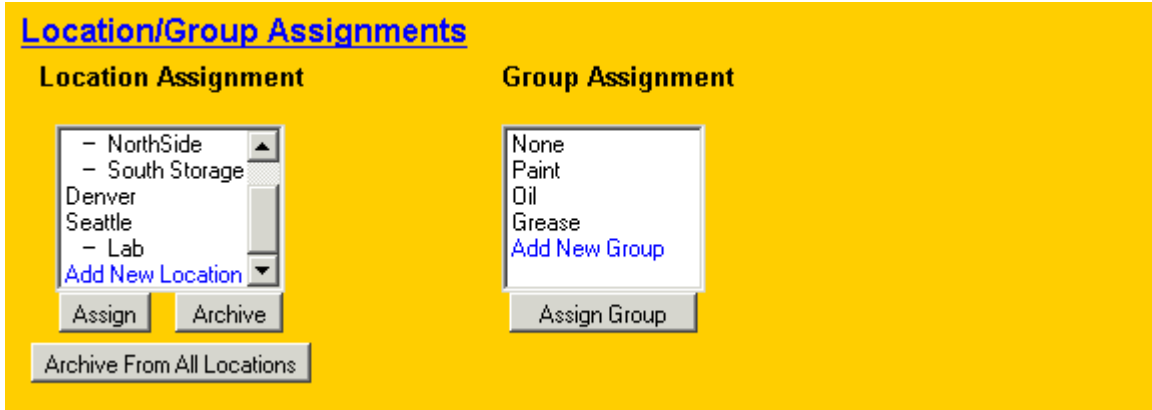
Location/Group Assignments

Location Assignment

– NorthSide
– South Storage
Denver
Seattle
– Lab
Add New Location

Assign
Archive
Archive From All Locations

Group Assignment

None
Paint
Oil
Grease
Add New Group

Assign Group